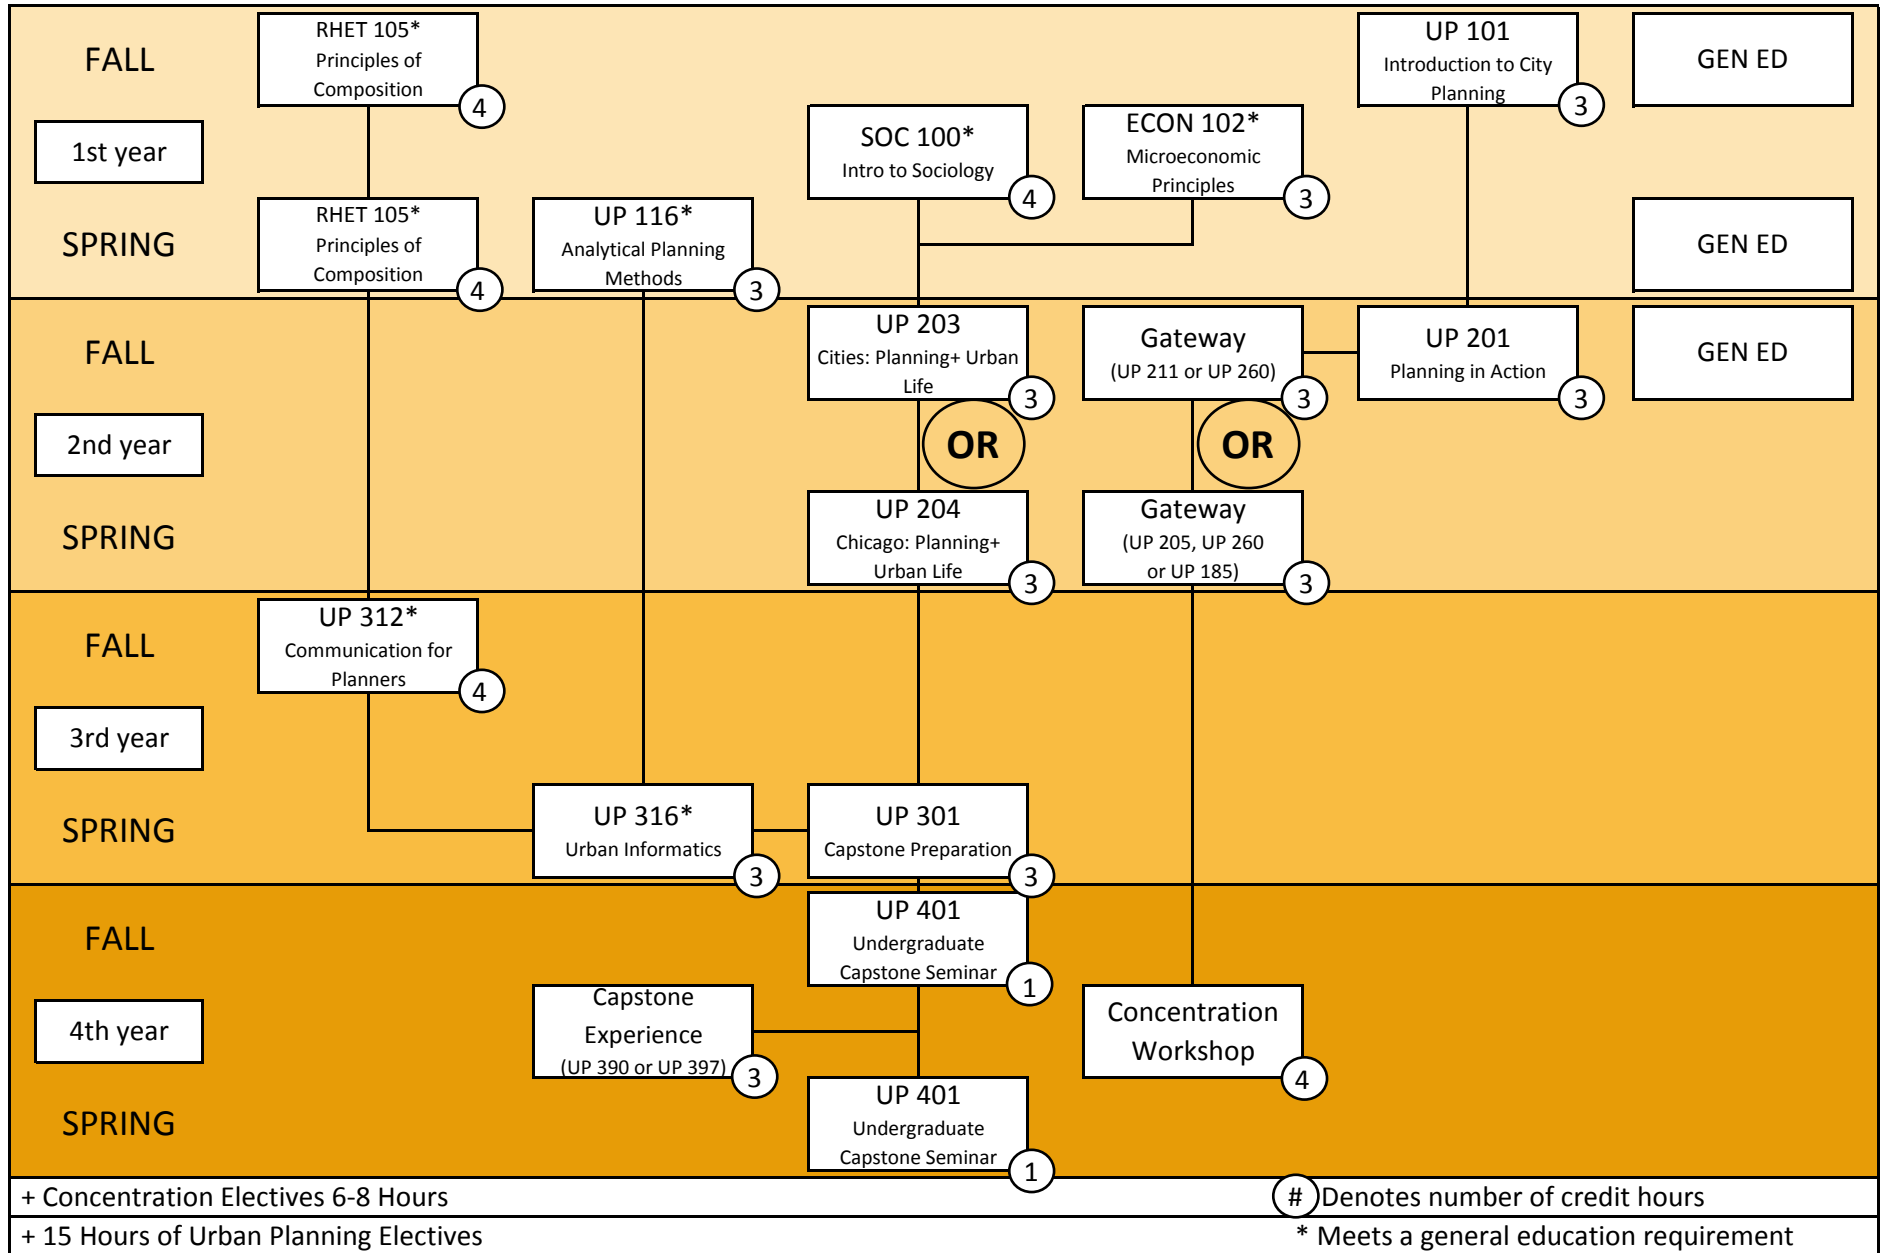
FALL

1st year

SPRING

RHET 105*
Principles of Composition
4

UP 101
Introduction to City Planning
3

GEN ED

SOC 100*
Intro to Sociology
4

ECON 102*
Microeconomic Principles
3

RHET 105*
Principles of Composition
4

UP 116*
Analytical Planning Methods
3

GEN ED

FALL

2nd year

SPRING

UP 203
Cities: Planning+ Urban Life
3

Gateway
(UP 211 or UP 260)
3

UP 201
Planning in Action
3

GEN ED

OR

OR

UP 204
Chicago: Planning+ Urban Life
3

Gateway
(UP 205, UP 260 or UP 185)
3

FALL

3rd year

SPRING

UP 312*
Communication for Planners
4

UP 316*
Urban Informatics
3

UP 301
Capstone Preparation
3

FALL

4th year

SPRING

UP 401
Undergraduate Capstone Seminar
1

Capstone Experience
(UP 390 or UP 397)
3

Concentration Workshop
4

UP 401
Undergraduate Capstone Seminar
1

+ Concentration Electives 6-8 Hours

# Denotes number of credit hours

+ 15 Hours of Urban Planning Electives

* Meets a general education requirement